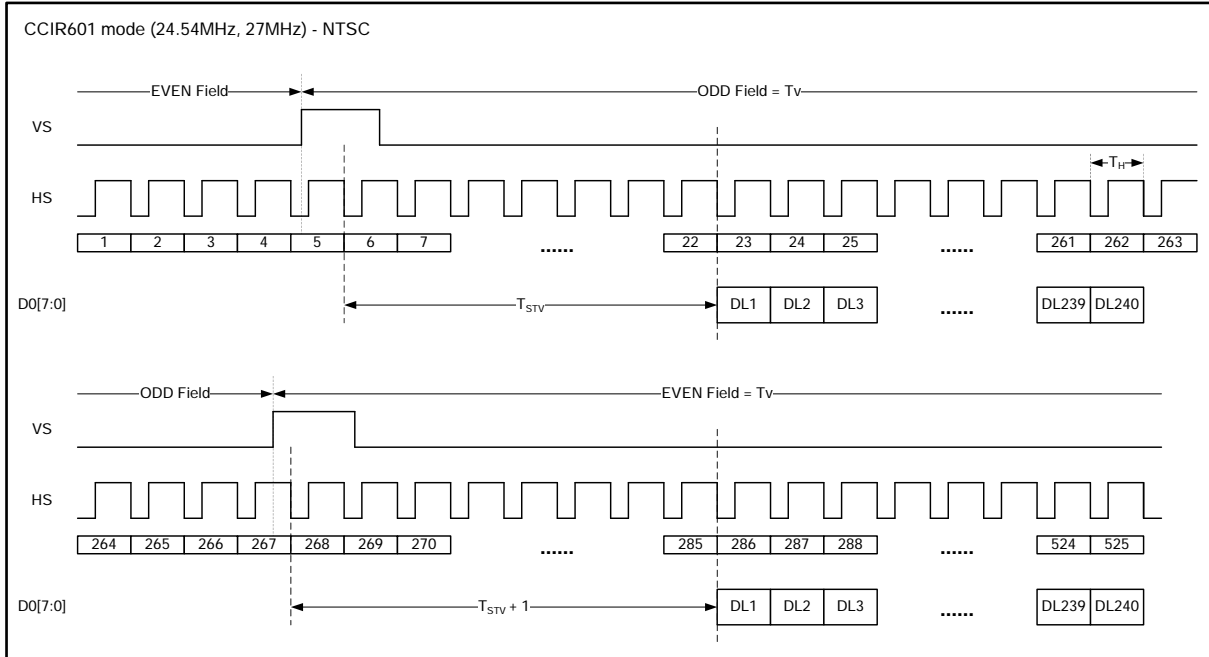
CCIR601 mode (24.54MHz, 27MHz) - NTSC

EVEN Field

ODD Field = Tv

VS

$T_H$

HS

1 2 3 4 5 6 7 ...... 22 23 24 25 ...... 261 262 263

D0[7:0]

$T_{STV}$

DL1 DL2 DL3 ...... DL239 DL240

ODD Field

EVEN Field = Tv

VS

HS

264 265 266 267 268 269 270 ...... 285 286 287 288 ...... 524 525

D0[7:0]

$T_{STV}$ + 1

DL1 DL2 DL3 ...... DL239 DL240